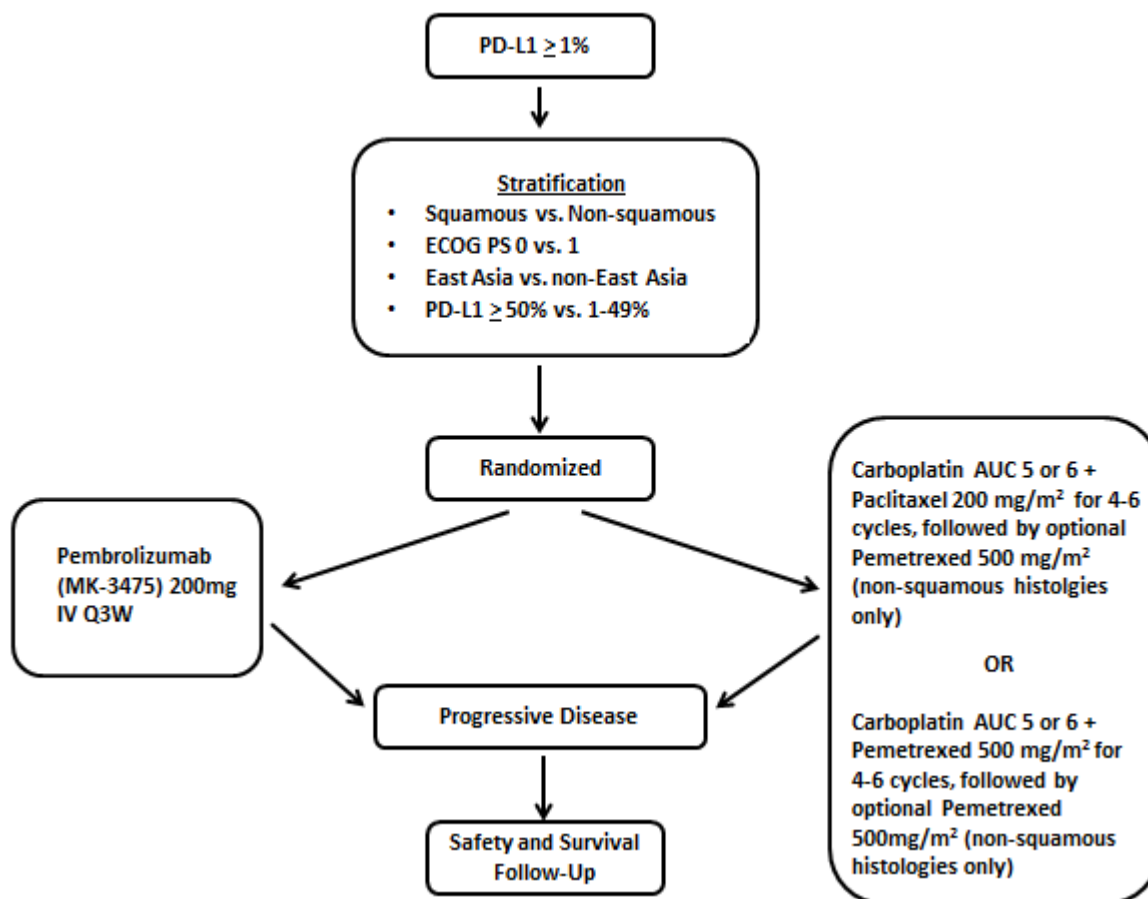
PD-L1 $\geq$ 1%

Stratification
• Squamous vs. Non-squamous
• ECOG PS 0 vs. 1
• East Asia vs. non-East Asia
• PD-L1 $\geq$ 50% vs. 1-49%

Randomized

Pembrolizumab (MK-3475) 200mg IV Q3W

Carboplatin AUC 5 or 6 + Paclitaxel 200 mg/m$^2$ for 4-6 cycles, followed by optional Pemetrexed 500 mg/m$^2$ (non-squamous histolgies only)

OR

Carboplatin AUC 5 or 6 + Pemetrexed 500 mg/m$^2$ for 4-6 cycles, followed by optional Pemetrexed 500mg/m$^2$ (non-squamous histologies only)

Progressive Disease

Safety and Survival Follow-Up